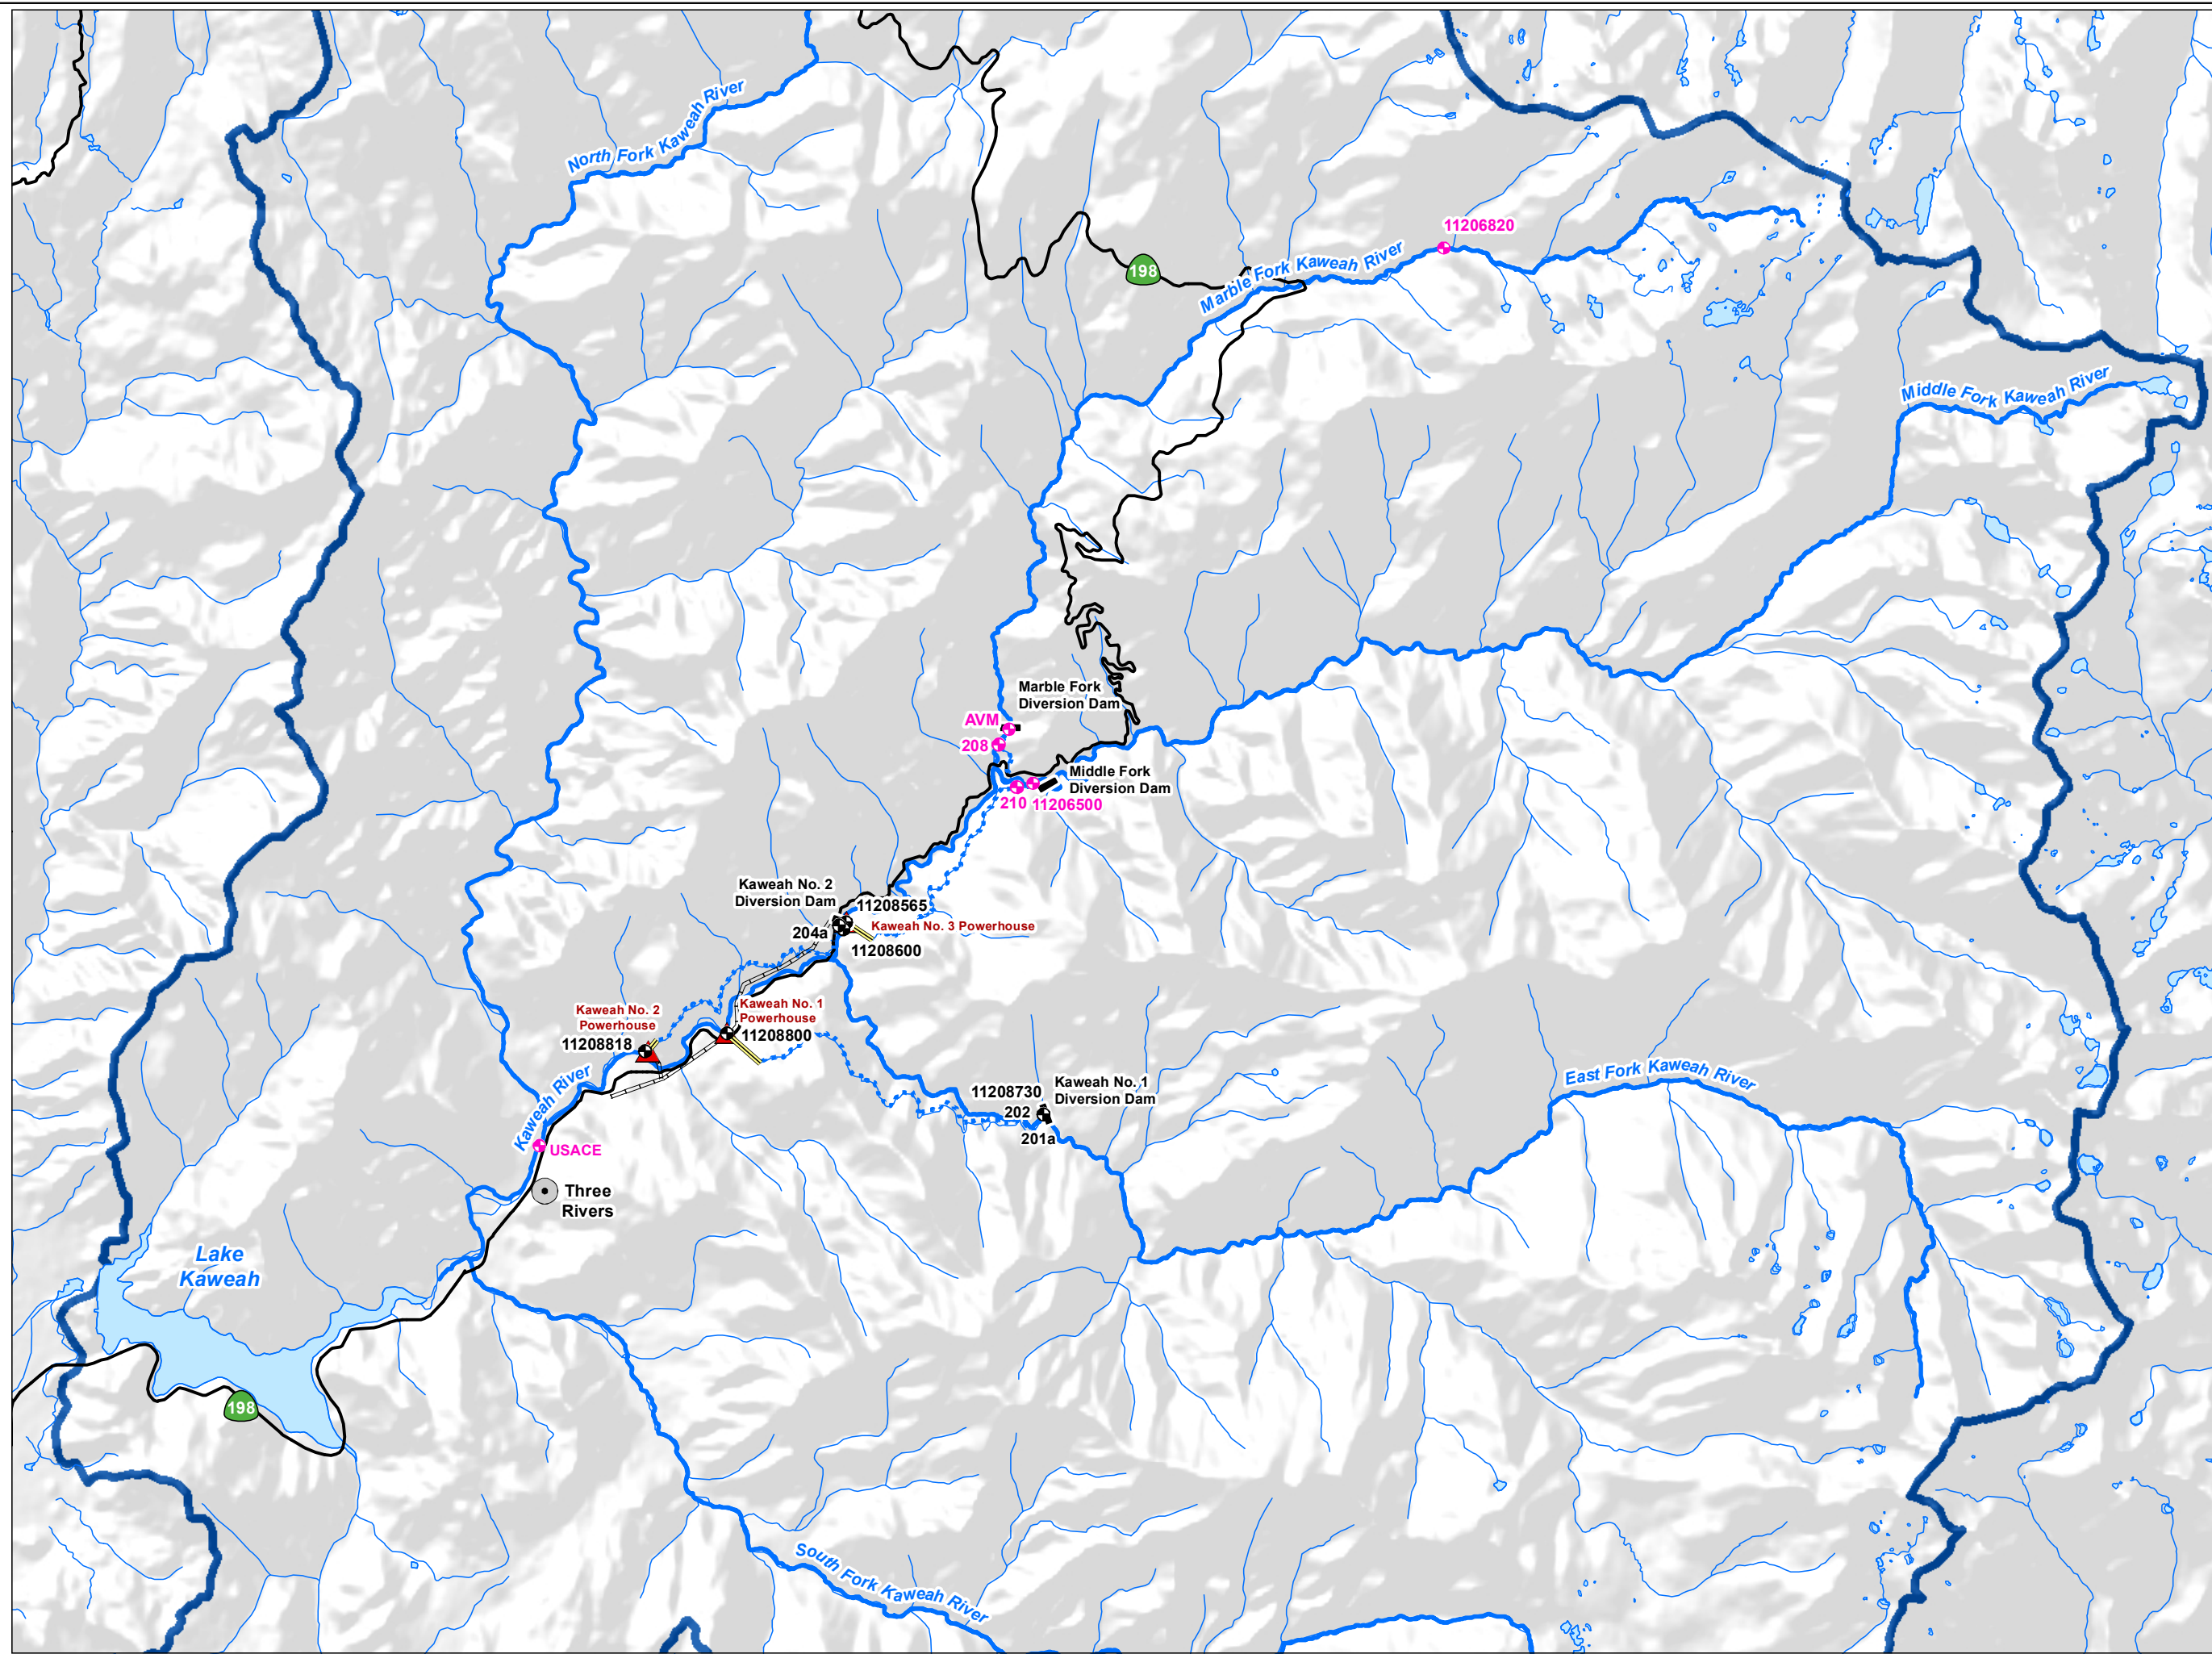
North Fork Kaweah River

198

11206820

Marble Fork Kaweah River

Middle Fork Kaweah River

Marble Fork Diversion Dam

AVM

208

Middle Fork Diversion Dam

210 11206500

Kaweah No. 2 Diversion Dam

11208565

Kaweah No. 3 Powerhouse

204a

11208600

Kaweah No. 2 Powerhouse

Kaweah No. 1 Powerhouse

11208818

11208800

East Fork Kaweah River

11208730

Kaweah No. 1 Diversion Dam

202

201a

Kaweah River

USACE

Three Rivers

Lake Kaweah

198

South Fork Kaweah River